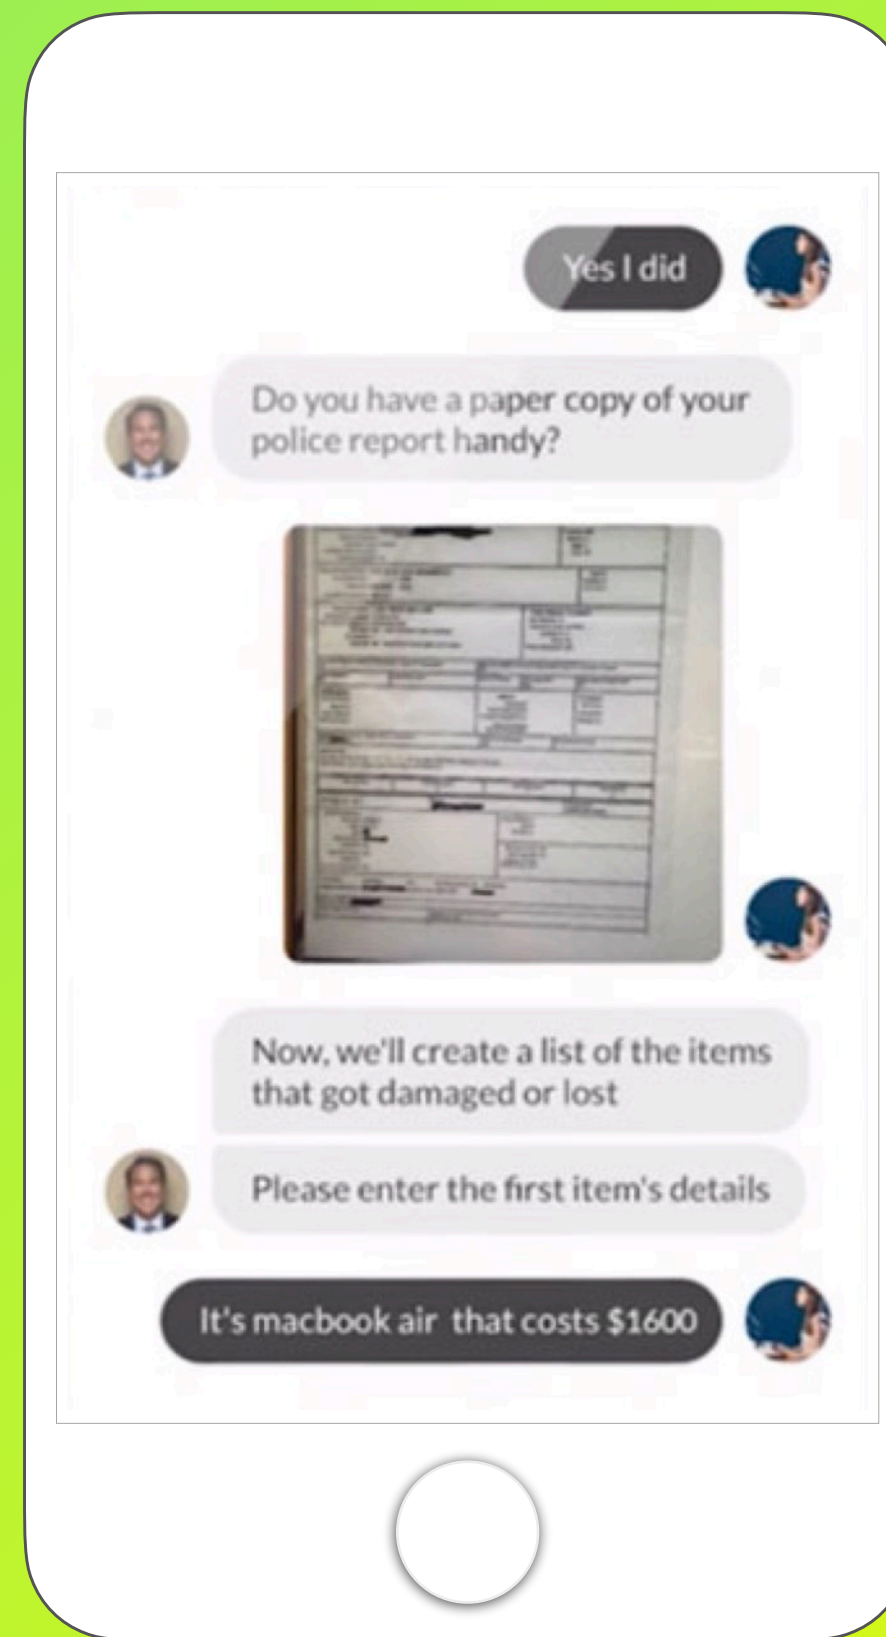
Yes I did

Do you have a paper copy of your police report handy?

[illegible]

Now, we'll create a list of the items that got damaged or lost

Please enter the first item's details

It's macbook air that costs $1600